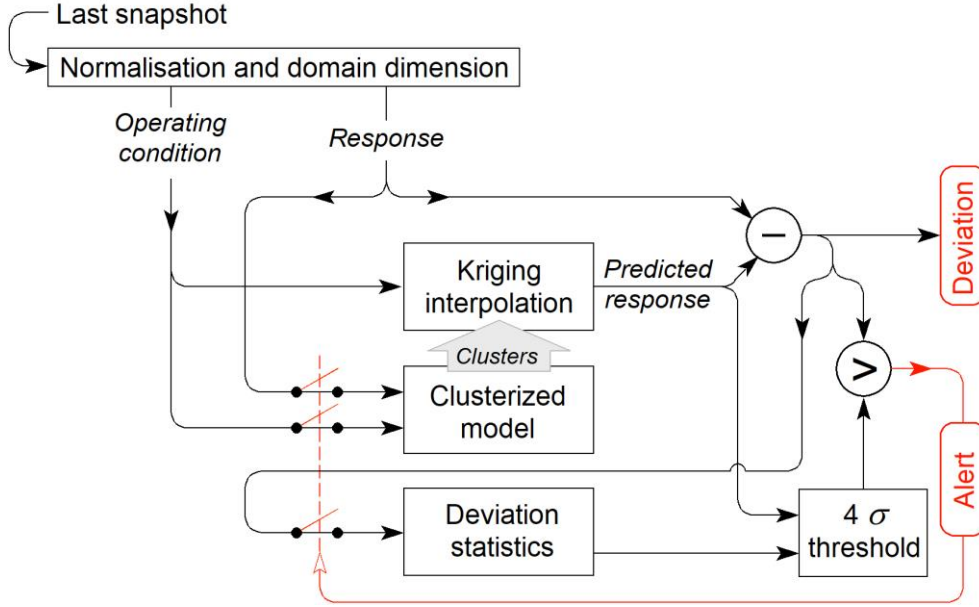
Last snapshot

Normalisation and domain dimension

Operating condition

Response

Deviation

Kriging interpolation

Predicted response

Clusters

Clusterized model

Alert

Deviation statistics

4 $\sigma$ threshold